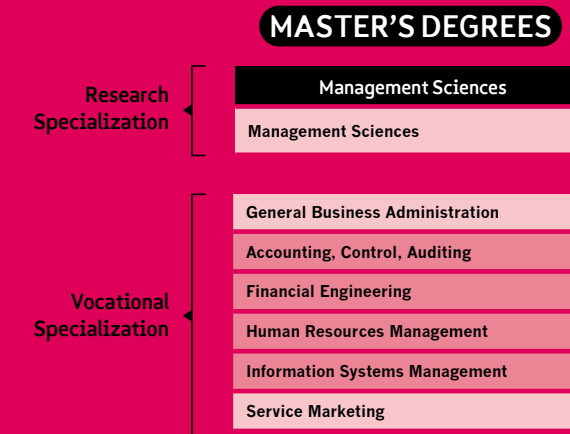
MASTER'S DEGREES

Research Specialization

Management Sciences

Management Sciences

Vocational Specialization

General Business Administration

Accounting, Control, Auditing

Financial Engineering

Human Resources Management

Information Systems Management

Service Marketing